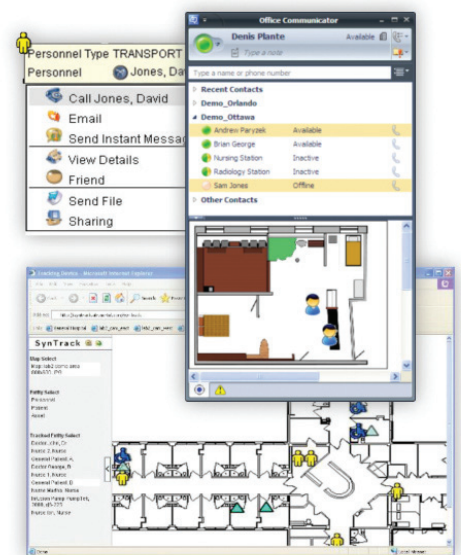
Personnel Type TRANSPORT
Personnel Jones, Da

Call Jones, David
Email
Send Instant Messa
View Details
Friend
Send File
Sharing

Office Communicator
Denis Plante
Available
Type a note
Type a name or phone number
Recent Contacts
Demo_Orlando
Demo_Ottawa
Andrew Paryzek Available
Brian George Available
Nursing Station Inactive
Radiology Station Inactive
Sam Jones Offline
Other Contacts

Tracking Demo - Microsoft Internet Explorer
SynTrack
Map Select
Entity Select
Personnel
Patient
Asset
Tracked Entity Select
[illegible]